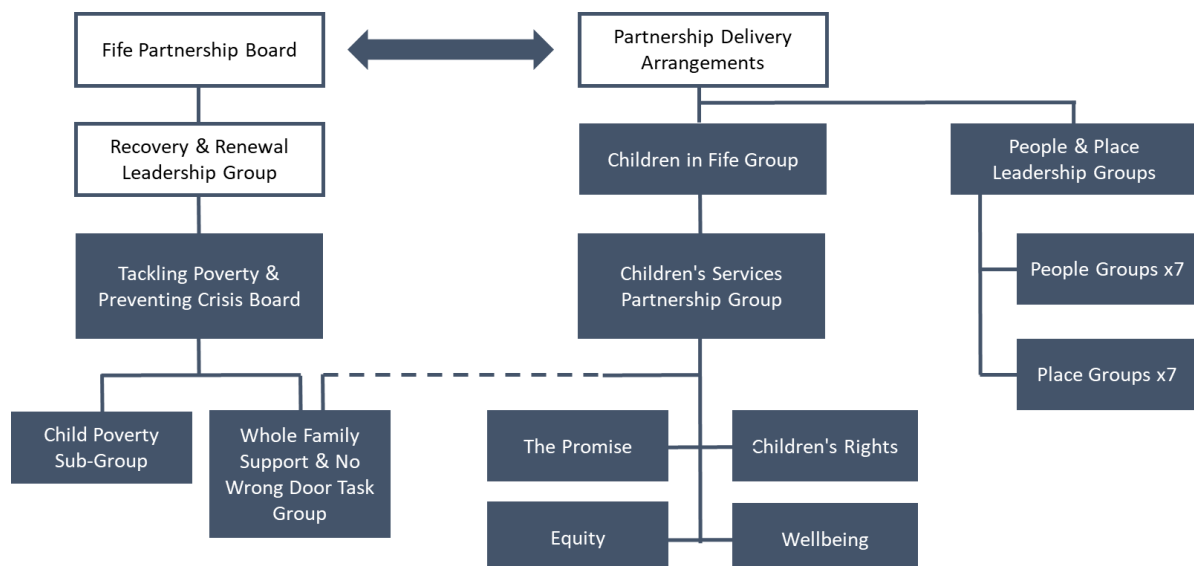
Fife Partnership Board

Partnership Delivery Arrangements

Recovery & Renewal Leadership Group

Children in Fife Group

People & Place Leadership Groups

Tackling Poverty & Preventing Crisis Board

Children's Services Partnership Group

People Groups x7

Place Groups x7

Child Poverty Sub-Group

Whole Family Support & No Wrong Door Task Group

The Promise

Children's Rights

Equity

Wellbeing